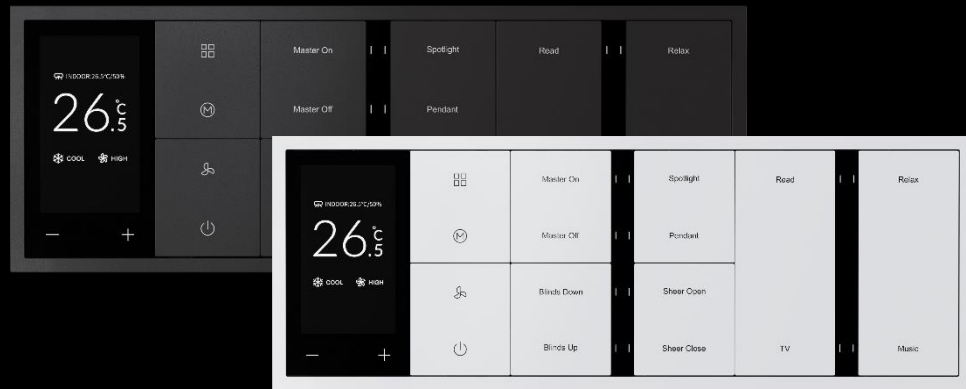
INDOOR:26.5°C/50%
26.5 °C
COOL HIGH
—
+
Master On
Master Off
Spotlight
Pendant
Read
Relax

INDOOR:26.5°C/50%
26.5 °C
COOL HIGH
—
+
Master On
Master Off
Blinds Down
Blinds Up
Spotlight
Pendant
Sheer Open
Sheer Close
Read
TV
Relax
Music